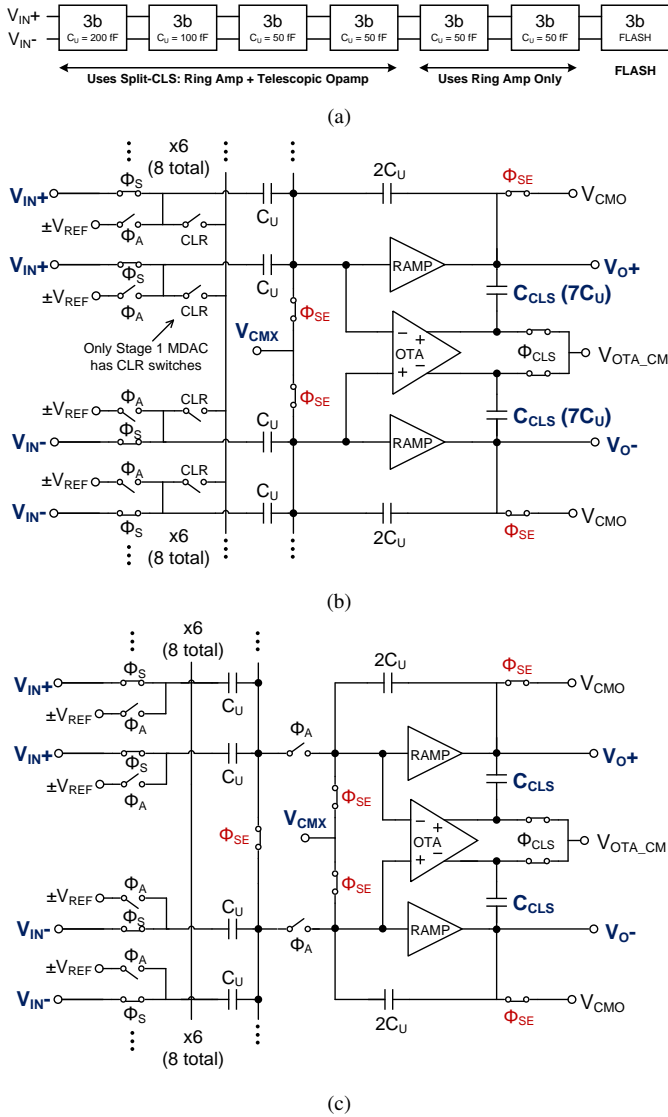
$V_{IN}$+
$V_{IN}$-

| 3b $C_U$ = 200 fF | 3b $C_U$ = 100 fF | 3b $C_U$ = 50 fF | 3b $C_U$ = 50 fF | 3b $C_U$ = 50 fF | 3b $C_U$ = 50 fF | 3b FLASH |
|---|---|---|---|---|---|---|

Uses Split-CLS: Ring Amp + Telescopic Opamp
Uses Ring Amp Only
FLASH

(a)

x6 (8 total)
$V_{IN}$+
$\Phi_S$
$\pm V_{REF}$
$\Phi_A$
CLR
$C_U$
$2C_U$
$\Phi_{SE}$
$V_{CMO}$
$V_{IN}$+
$\Phi_S$
$\pm V_{REF}$
$\Phi_A$
CLR
$C_U$
$\Phi_{SE}$
RAMP
$V_O$+
$C_{CLS}$ ($7C_U$)
$V_{CMX}$
OTA
$\Phi_{CLS}$
$V_{OTA\_CM}$
Only Stage 1 MDAC has CLR switches
$\pm V_{REF}$
$\Phi_A$
CLR
$\Phi_{SE}$
$C_{CLS}$ ($7C_U$)
$C_U$
$V_{IN}$-
$\Phi_S$
RAMP
$V_O$-
$\pm V_{REF}$
$\Phi_A$
CLR
$C_U$
$V_{IN}$-
$\Phi_S$
$2C_U$
$\Phi_{SE}$
$V_{CMO}$
x6 (8 total)

(b)

x6 (8 total)
$V_{IN}$+
$\Phi_S$
$\pm V_{REF}$
$\Phi_A$
$C_U$
$2C_U$
$\Phi_{SE}$
$V_{CMO}$
$V_{IN}$+
$\Phi_S$
$\pm V_{REF}$
$\Phi_A$
$C_U$
$\Phi_A$
RAMP
$V_O$+
$\Phi_{SE}$
$C_{CLS}$
$\Phi_{SE}$
$V_{CMX}$
OTA
$\Phi_{CLS}$
$V_{OTA\_CM}$
$\Phi_{SE}$
$C_{CLS}$
$\pm V_{REF}$
$\Phi_A$
$\Phi_S$
$C_U$
$V_{IN}$-
$\Phi_A$
RAMP
$V_O$-
$\pm V_{REF}$
$\Phi_A$
$C_U$
$V_{IN}$-
$\Phi_S$
$2C_U$
$\Phi_{SE}$
$V_{CMO}$
x6 (8 total)

(c)